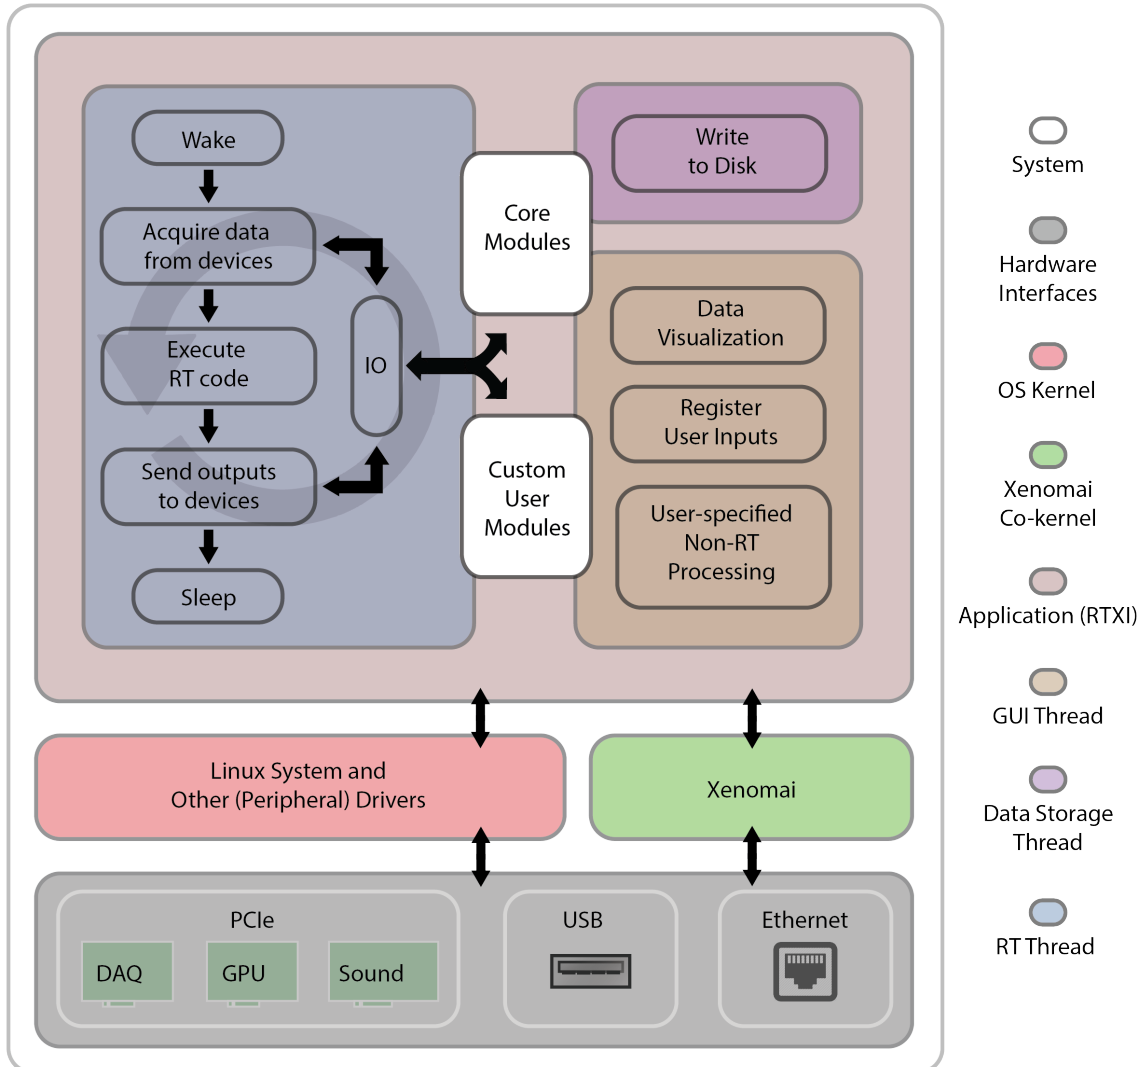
Wake

Acquire data from devices

Execute RT code

Send outputs to devices

Sleep

IO

Core Modules

Custom User Modules

Write to Disk

Data Visualization

Register User Inputs

User-specified Non-RT Processing

Linux System and Other (Peripheral) Drivers

Xenomai

PCIe

DAQ

GPU

Sound

USB

Ethernet

System

Hardware Interfaces

OS Kernel

Xenomai Co-kernel

Application (RTXI)

GUI Thread

Data Storage Thread

RT Thread